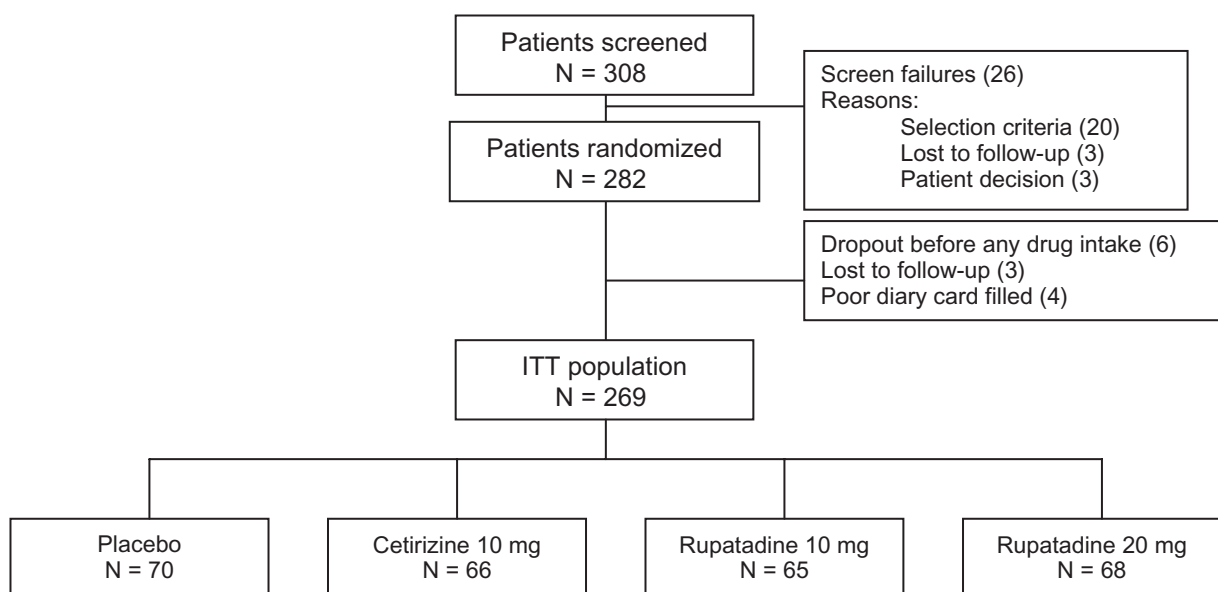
Patients screened
N = 308

Screen failures (26)
Reasons:
Selection criteria (20)
Lost to follow-up (3)
Patient decision (3)

Patients randomized
N = 282

Dropout before any drug intake (6)
Lost to follow-up (3)
Poor diary card filled (4)

ITT population
N = 269

Placebo
N = 70

Cetirizine 10 mg
N = 66

Rupatadine 10 mg
N = 65

Rupatadine 20 mg
N = 68